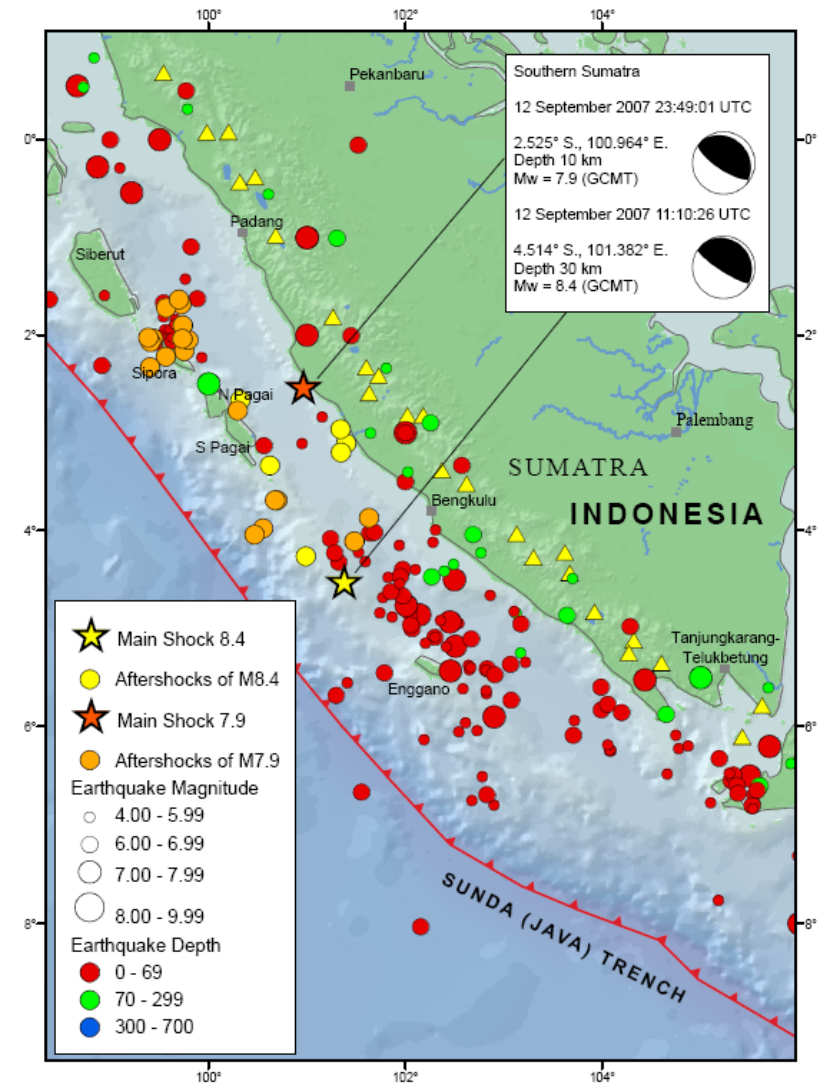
100°
102°
104°

0°
2°
4°
6°
8°

Pekanbaru

Southern Sumatra

12 September 2007 23:49:01 UTC

2.525° S., 100.964° E.
Depth 10 km
Mw = 7.9 (GCMT)

12 September 2007 11:10:26 UTC

4.514° S., 101.382° E.
Depth 30 km
Mw = 8.4 (GCMT)

Padang

Siberut

Sipora

N Pagai

S Pagai

Palembang

SUMATRA

INDONESIA

Bengkulu

Tanjungkarang-
Telukbetung

Enggano

Main Shock 8.4

Aftershocks of M8.4

Main Shock 7.9

Aftershocks of M7.9

Earthquake Magnitude
4.00 - 5.99
6.00 - 6.99
7.00 - 7.99
8.00 - 9.99

Earthquake Depth
0 - 69
70 - 299
300 - 700

SUNDA (JAVA) TRENCH